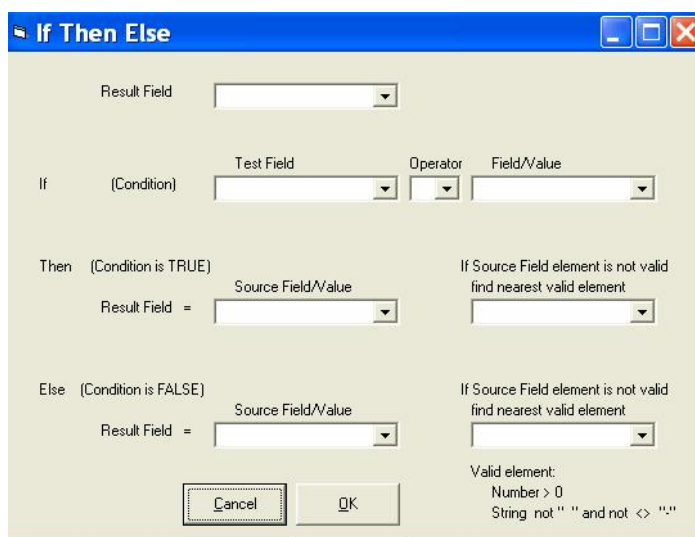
If Then Else

Result Field

Test Field Operator Field/Value

If (Condition)

Then (Condition is TRUE)

Source Field/Value

Result Field =

If Source Field element is not valid find nearest valid element

Else (Condition is FALSE)

Source Field/Value

Result Field =

If Source Field element is not valid find nearest valid element

Cancel OK

Valid element:
Number > 0
String not " " and not <> "-"